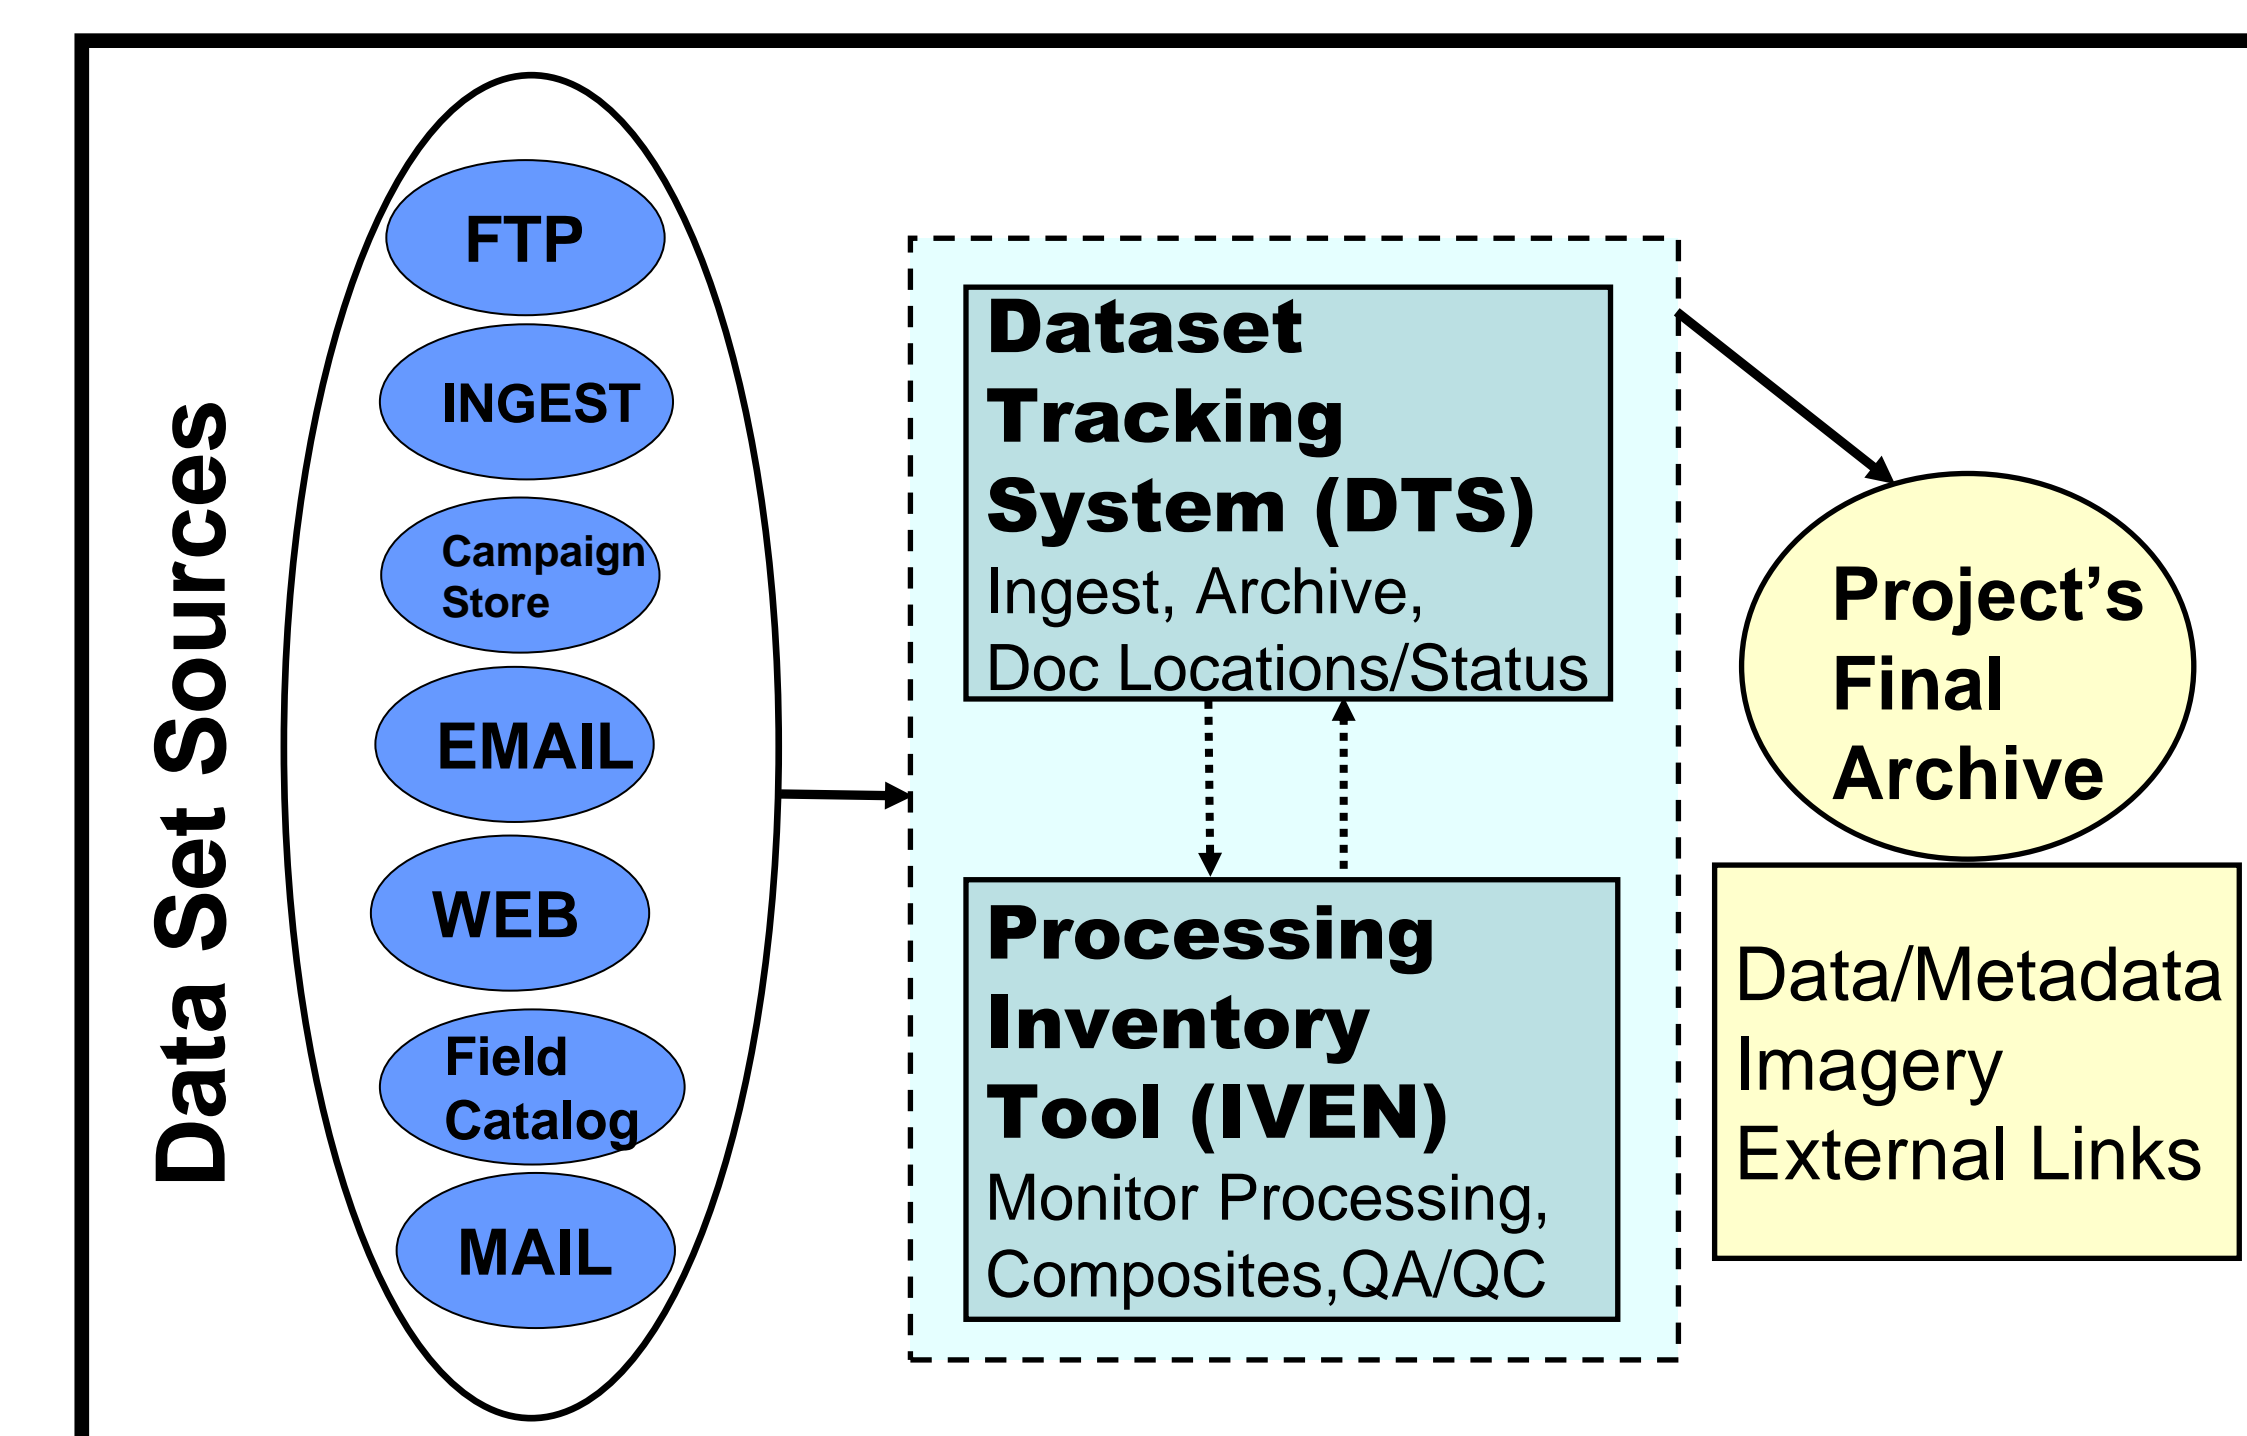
Data Set Sources

FTP

INGEST

Campaign Store

EMAIL

WEB

Field Catalog

MAIL

Dataset Tracking System (DTS)
Ingest, Archive, Doc Locations/Status

Processing Inventory Tool (IVEN)
Monitor Processing, Composites,QA/QC

Project's Final Archive

Data/Metadata
Imagery
External Links